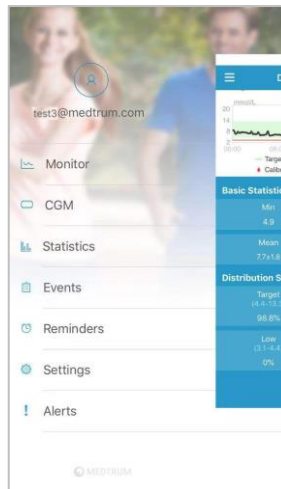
test3@medtrum.com

Monitor

CGM

Statistics

Events

Reminders

Settings

Alerts

MEDTRUM

D

mmol/L

20

14

8

2

00:00

Targe

Calib

Basic Statistic

Min

4.9

Mean

7.7±1.8

Distribution S

Target

(4.4-13.

98.8%

Low

(3.1-4.4

0%